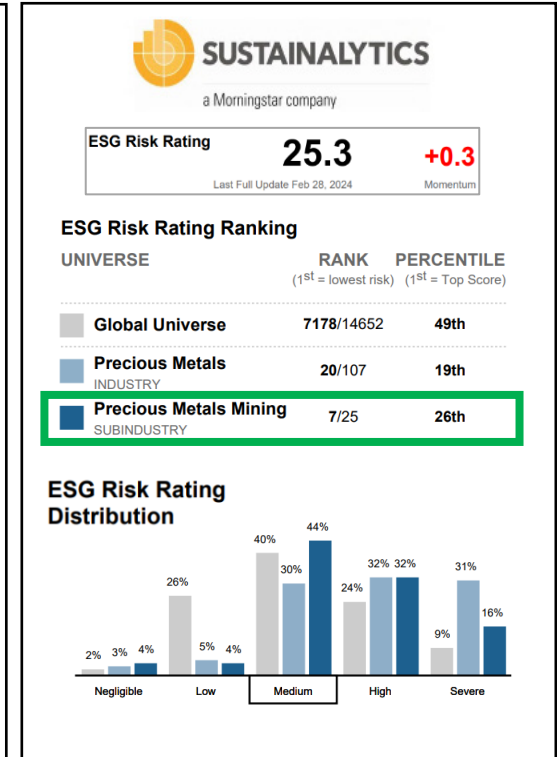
SUSTAINALYTICS

a Morningstar company

ESG Risk Rating 25.3 +0.3

Last Full Update Feb 28, 2024 Momentum

ESG Risk Rating Ranking

| UNIVERSE | RANK ($1^{st}$ = lowest risk) | PERCENTILE ($1^{st}$ = Top Score) |
|---|---|---|
| Global Universe | 7178/14652 | 49th |
| Precious Metals INDUSTRY | 20/107 | 19th |
| Precious Metals Mining SUBINDUSTRY | 7/25 | 26th |

ESG Risk Rating Distribution

2% 3% 4%
Negligible

26% 5% 4%
Low

40% 30% 44%
Medium

24% 32% 32%
High

9% 31% 16%
Severe